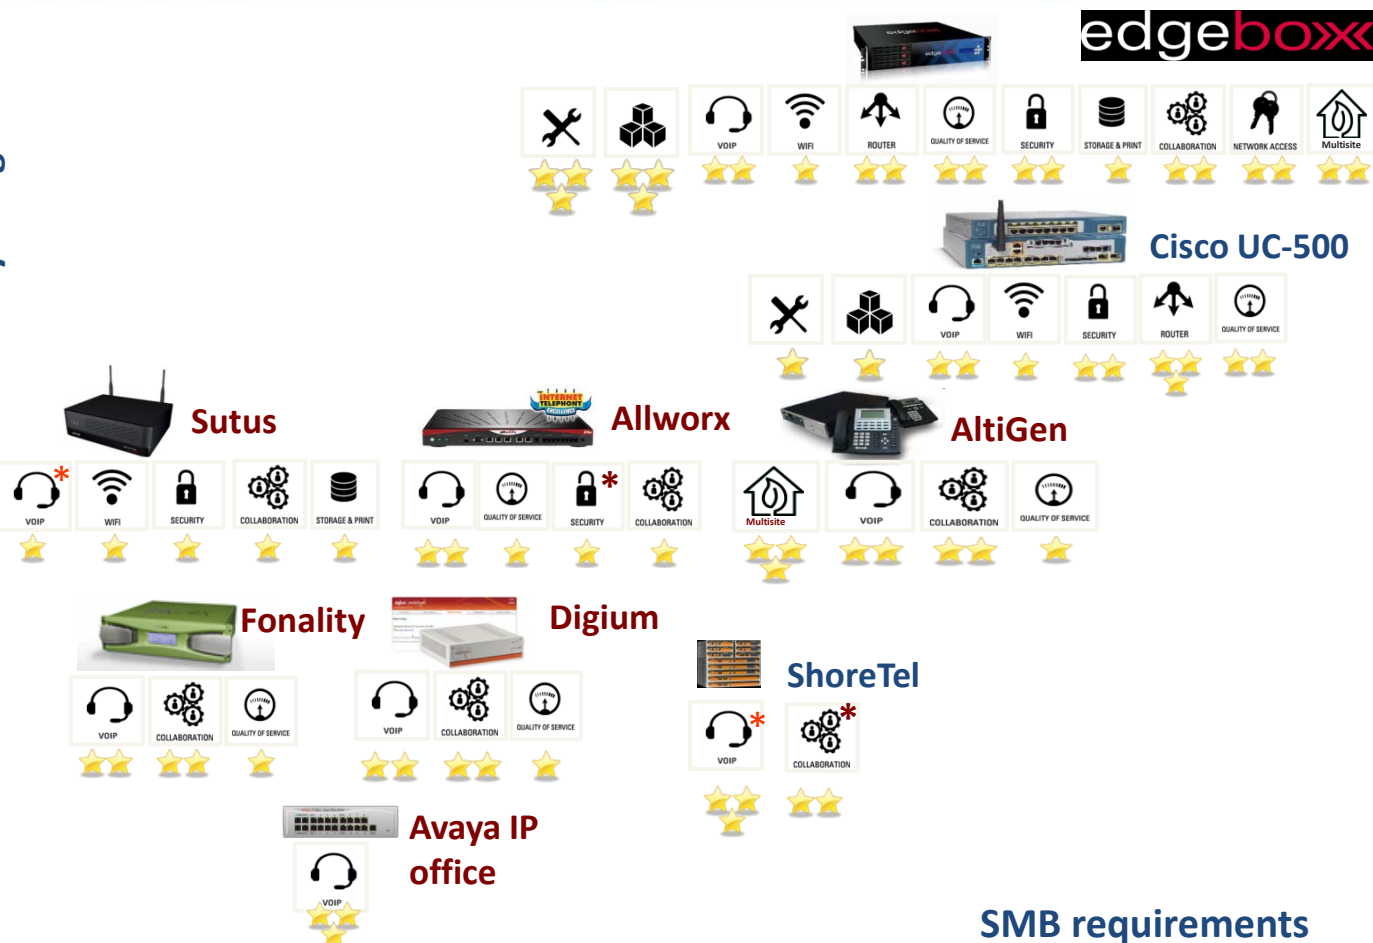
edgebox

VOIP WIFI ROUTER QUALITY OF SERVICE SECURITY STORAGE & PRINT COLLABORATION NETWORK ACCESS Multisite

Cisco UC-500

VOIP WIFI SECURITY ROUTER QUALITY OF SERVICE

Sutus

VOIP * WIFI SECURITY COLLABORATION STORAGE & PRINT

INTERNET TELEPHONY EXCELLENCE

Allworx

VOIP QUALITY OF SERVICE SECURITY * COLLABORATION

AltiGen

Multisite VOIP COLLABORATION QUALITY OF SERVICE

Fonality

VOIP COLLABORATION QUALITY OF SERVICE

Digium

VOIP COLLABORATION QUALITY OF SERVICE

ShoreTel

VOIP * COLLABORATION *

Avaya IP office

VOIP

SMB requirements